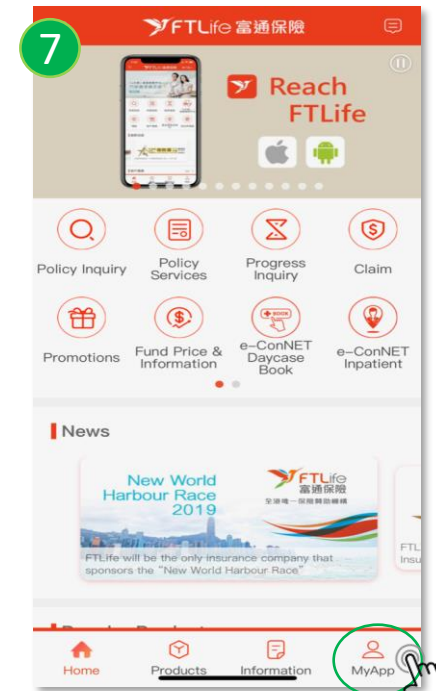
7

FTLife 富通保險

Reach FTLife

Policy Inquiry
Policy Services
Progress Inquiry
Claim
Promotions
Fund Price & Information
e-ConNET Daycase Book
e-ConNET Inpatient

News

New World Harbour Race 2019

FTLife 富通保險

全港唯一保險贊助機構

FTLife will be the only insurance company that sponsors the "New World Harbour Race"

FTL
Insu

Home
Products
Information
MyApp